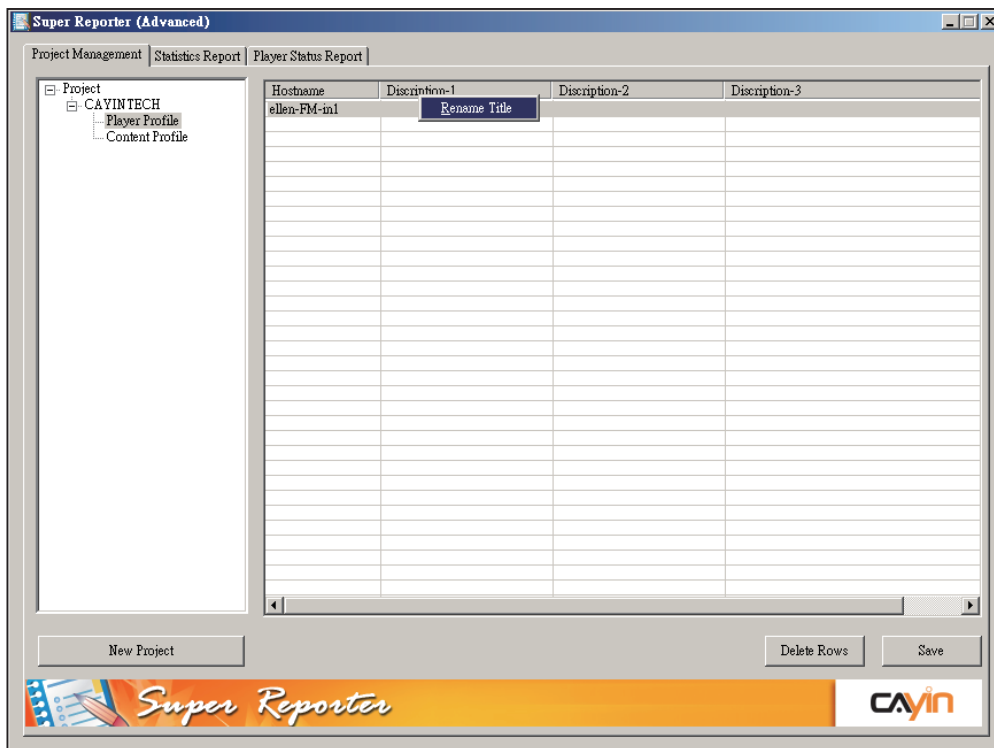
Super Reporter (Advanced)

Project Management | Statistics Report | Player Status Report

Project
CAYINTECH
Player Profile
Content Profile

| Hostname | Discription-1 | Discription-2 | Discription-3 |
|---|---|---|---|
| ellen-FM-in1 | | | |

Rename Title

New Project

Delete Rows

Save

Super Reporter

CAYIN